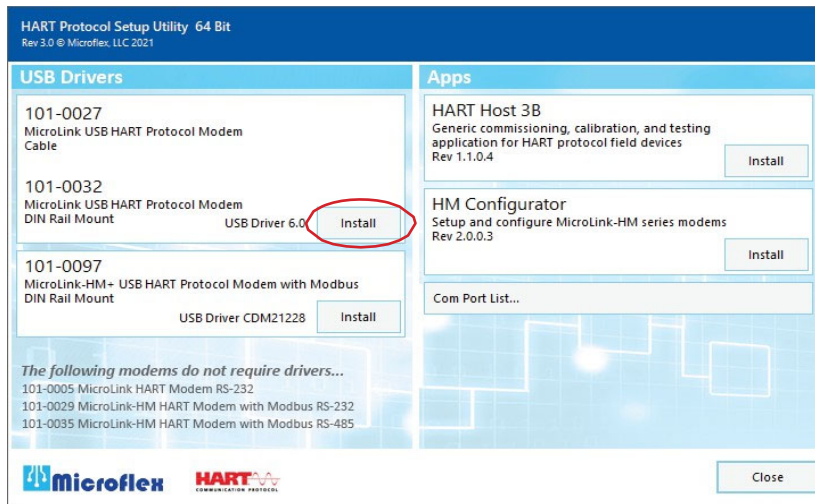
HART Protocol Setup Utility 64 Bit
Rev 3.0 © Microflex, LLC 2021

USB Drivers

101-0027
MicroLink USB HART Protocol Modem
Cable

101-0032
MicroLink USB HART Protocol Modem
DIN Rail Mount
USB Driver 6.0
Install

101-0097
MicroLink-HM+ USB HART Protocol Modem with Modbus
DIN Rail Mount
USB Driver CDM21228
Install

The following modems do not require drivers...
101-0005 MicroLink HART Modem RS-232
101-0029 MicroLink-HM HART Modem with Modbus RS-232
101-0035 MicroLink-HM HART Modem with Modbus RS-485

Apps

HART Host 3B
Generic commissioning, calibration, and testing application for HART protocol field devices
Rev 1.1.0.4
Install

HM Configurator
Setup and configure MicroLink-HM series modems
Rev 2.0.0.3
Install

Com Port List...

Microflex

HART
COMMUNICATION PROTOCOL

Close